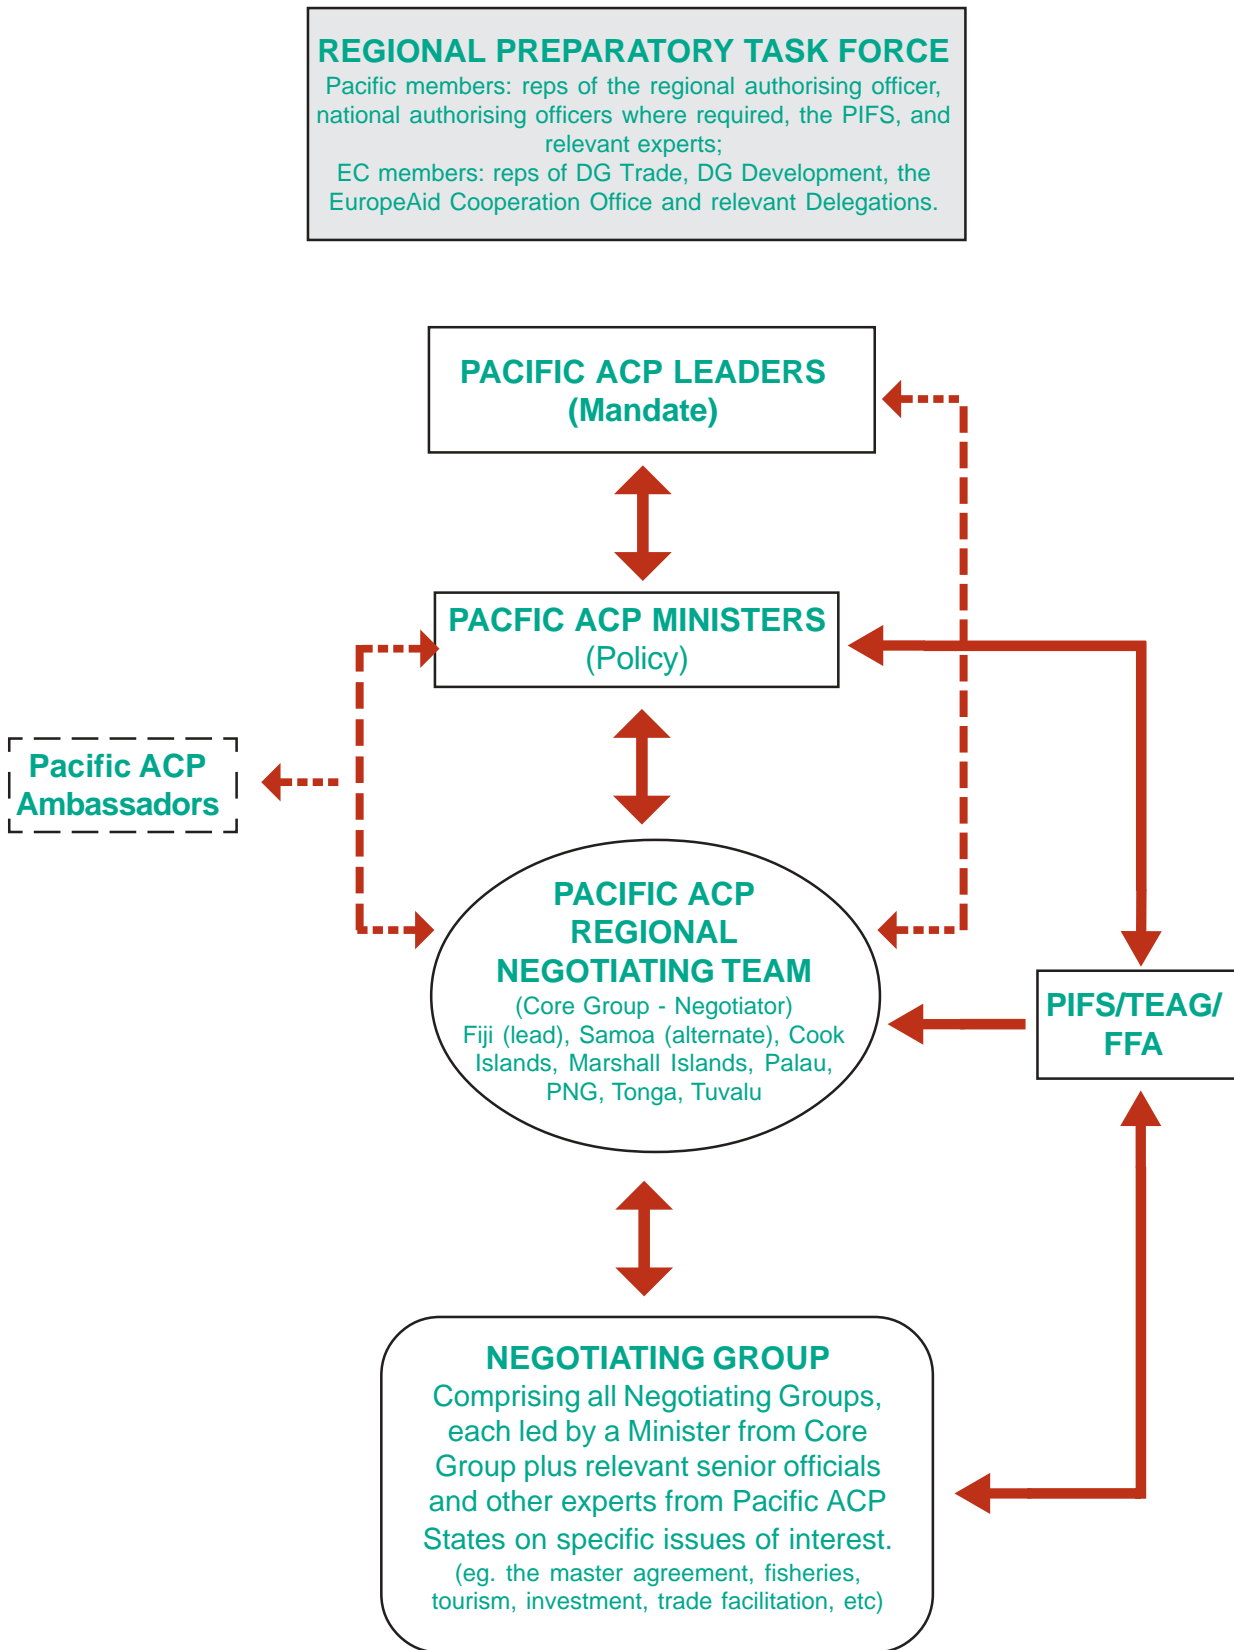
REGIONAL PREPARATORY TASK FORCE
Pacific members: reps of the regional authorising officer, national authorising officers where required, the PIFS, and relevant experts;
EC members: reps of DG Trade, DG Development, the EuropeAid Cooperation Office and relevant Delegations.

PACIFIC ACP LEADERS
(Mandate)

PACFIC ACP MINISTERS
(Policy)

Pacific ACP Ambassadors

PACIFIC ACP REGIONAL NEGOTIATING TEAM
(Core Group - Negotiator)
Fiji (lead), Samoa (alternate), Cook Islands, Marshall Islands, Palau, PNG, Tonga, Tuvalu

PIFS/TEAG/ FFA

NEGOTIATING GROUP
Comprising all Negotiating Groups, each led by a Minister from Core Group plus relevant senior officials and other experts from Pacific ACP States on specific issues of interest.
(eg. the master agreement, fisheries, tourism, investment, trade facilitation, etc)